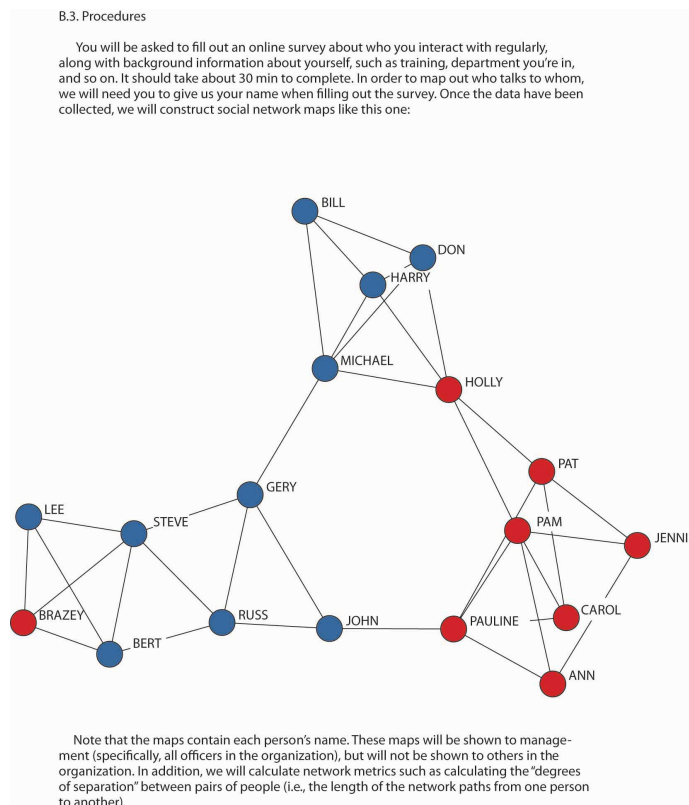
B.3. Procedures

You will be asked to fill out an online survey about who you interact with regularly, along with background information about yourself, such as training, department you're in, and so on. It should take about 30 min to complete. In order to map out who talks to whom, we will need you to give us your name when filling out the survey. Once the data have been collected, we will construct social network maps like this one:

BILL
DON
HARRY
MICHAEL
HOLLY
PAT
GERY
LEE
STEVE
PAM
JENNI
BRAZEY
RUSS
JOHN
PAULINE
CAROL
BERT
ANN

Note that the maps contain each person's name. These maps will be shown to management (specifically, all officers in the organization), but will not be shown to others in the organization. In addition, we will calculate network metrics such as calculating the "degrees of separation" between pairs of people (i.e., the length of the network paths from one person to another).